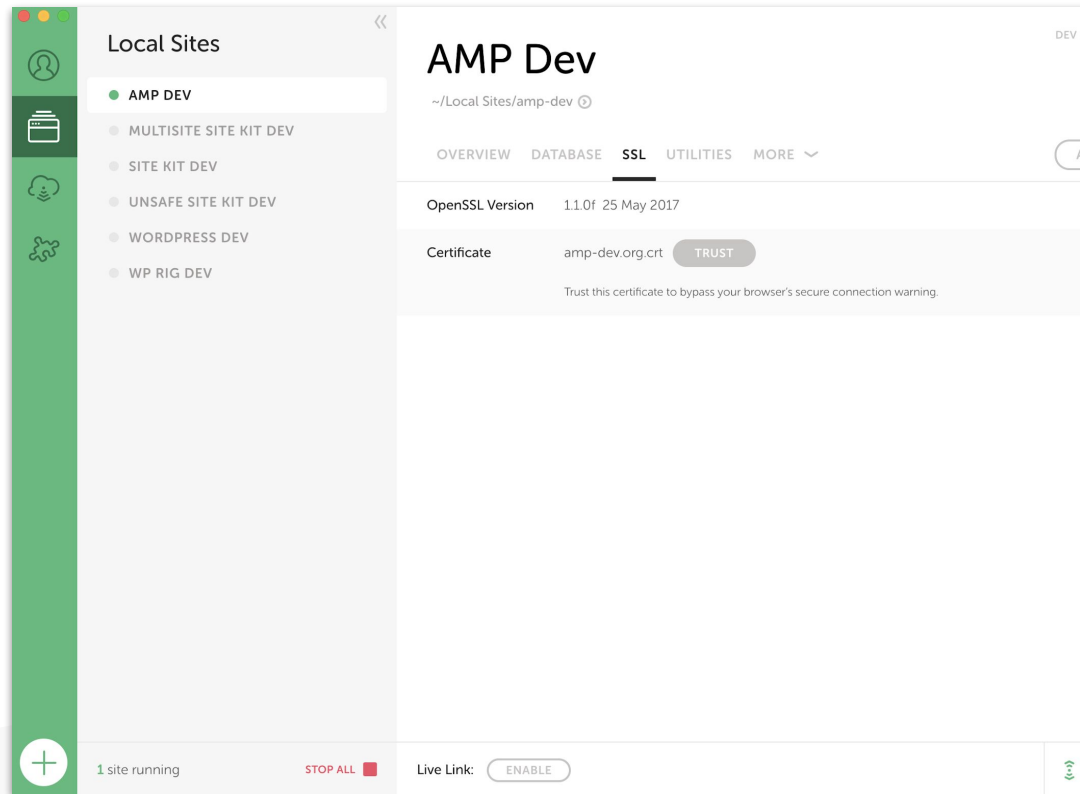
Local Sites

AMP DEV
MULTISITE SITE KIT DEV
SITE KIT DEV
UNSAFE SITE KIT DEV
WORDPRESS DEV
WP RIG DEV

AMP Dev
~/Local Sites/amp-dev

DEV

OVERVIEW DATABASE SSL UTILITIES MORE

OpenSSL Version 1.1.0f 25 May 2017

Certificate amp-dev.org.crt TRUST

Trust this certificate to bypass your browser's secure connection warning.

1 site running STOP ALL

Live Link: ENABLE